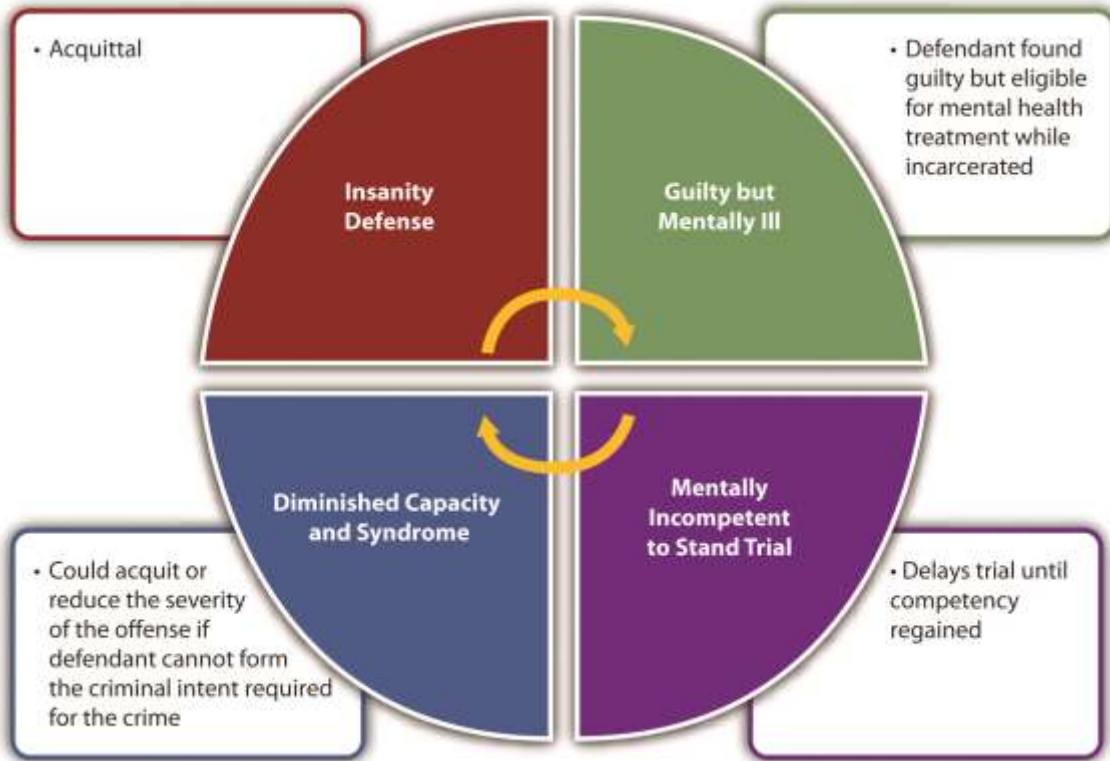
• Acquittal

Insanity Defense

Guilty but Mentally Ill

• Defendant found guilty but eligible for mental health treatment while incarcerated

Diminished Capacity and Syndrome

• Could acquit or reduce the severity of the offense if defendant cannot form the criminal intent required for the crime

Mentally Incompetent to Stand Trial

• Delays trial until competency regained